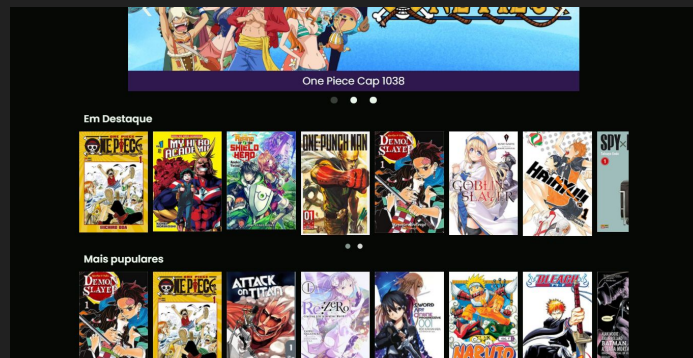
One Piece Cap 1038

Em Destaque

ONE PIECE

MY HERO ACADEMIA

SHIELD HERO

ONE-PUNCH MAN

DEMON SLAYER

GOBLIN SLAYER

HAIKYU!!

SPY

Mais pupulares

DEMON SLAYER

ONE PIECE

ATTACK ON TITAN

Re:ZERO

Sword Art Online

NARUTO

BLEACH

BATMAN